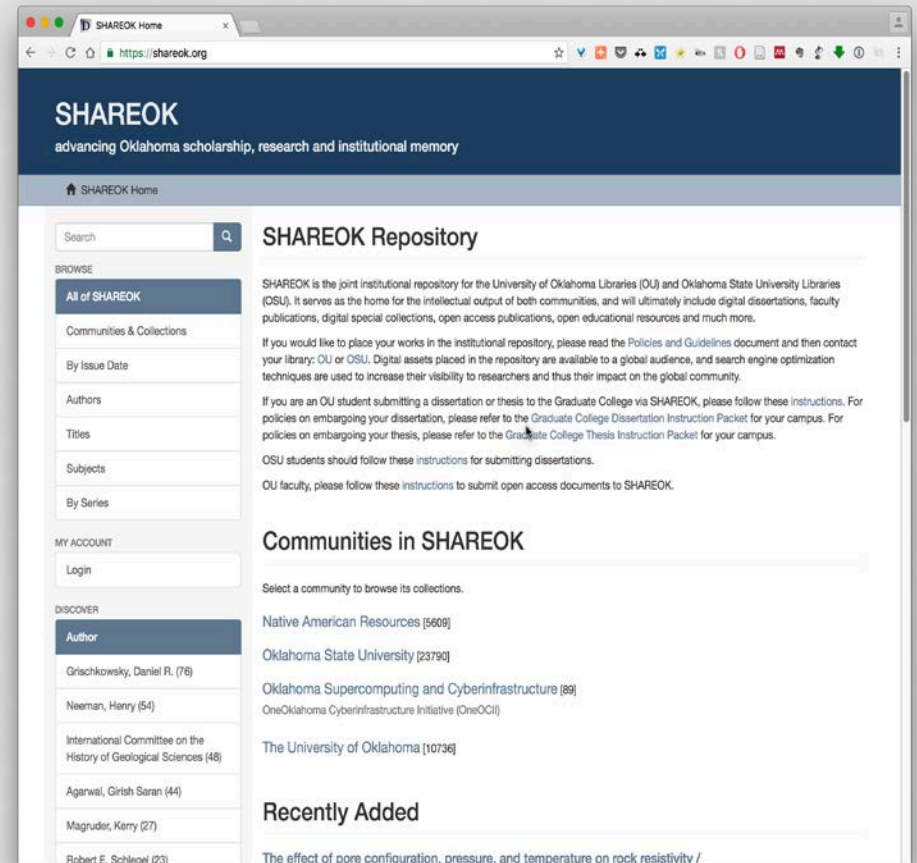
SHAREOK Home

https://shareok.org

SHAREOK

advancing Oklahoma scholarship, research and institutional memory

SHAREOK Home

Search

BROWSE

All of SHAREOK

Communities & Collections

By Issue Date

Authors

Titles

Subjects

By Series

MY ACCOUNT

Login

DISCOVER

Author

Grischkowsky, Daniel R. (76)

Neeman, Henry (54)

International Committee on the History of Geological Sciences (48)

Agarwal, Girish Saran (44)

Magruder, Kerry (27)

Robert F. Schlegel (23)

SHAREOK Repository

SHAREOK is the joint institutional repository for the University of Oklahoma Libraries (OU) and Oklahoma State University Libraries (OSU). It serves as the home for the intellectual output of both communities, and will ultimately include digital dissertations, faculty publications, digital special collections, open access publications, open educational resources and much more.

If you would like to place your works in the institutional repository, please read the Policies and Guidelines document and then contact your library: OU or OSU. Digital assets placed in the repository are available to a global audience, and search engine optimization techniques are used to increase their visibility to researchers and thus their impact on the global community.

If you are an OU student submitting a dissertation or thesis to the Graduate College via SHAREOK, please follow these instructions. For policies on embargoing your dissertation, please refer to the Graduate College Dissertation Instruction Packet for your campus. For policies on embargoing your thesis, please refer to the Graduate College Thesis Instruction Packet for your campus.

OSU students should follow these instructions for submitting dissertations.

OU faculty, please follow these instructions to submit open access documents to SHAREOK.

Communities in SHAREOK

Select a community to browse its collections.

Native American Resources [5609]

Oklahoma State University [23790]

Oklahoma Supercomputing and Cyberinfrastructure [89]
OneOklahoma Cyberinfrastructure Initiative (OneOCII)

The University of Oklahoma [10736]

Recently Added

The effect of pore configuration, pressure, and temperature on rock resistivity /